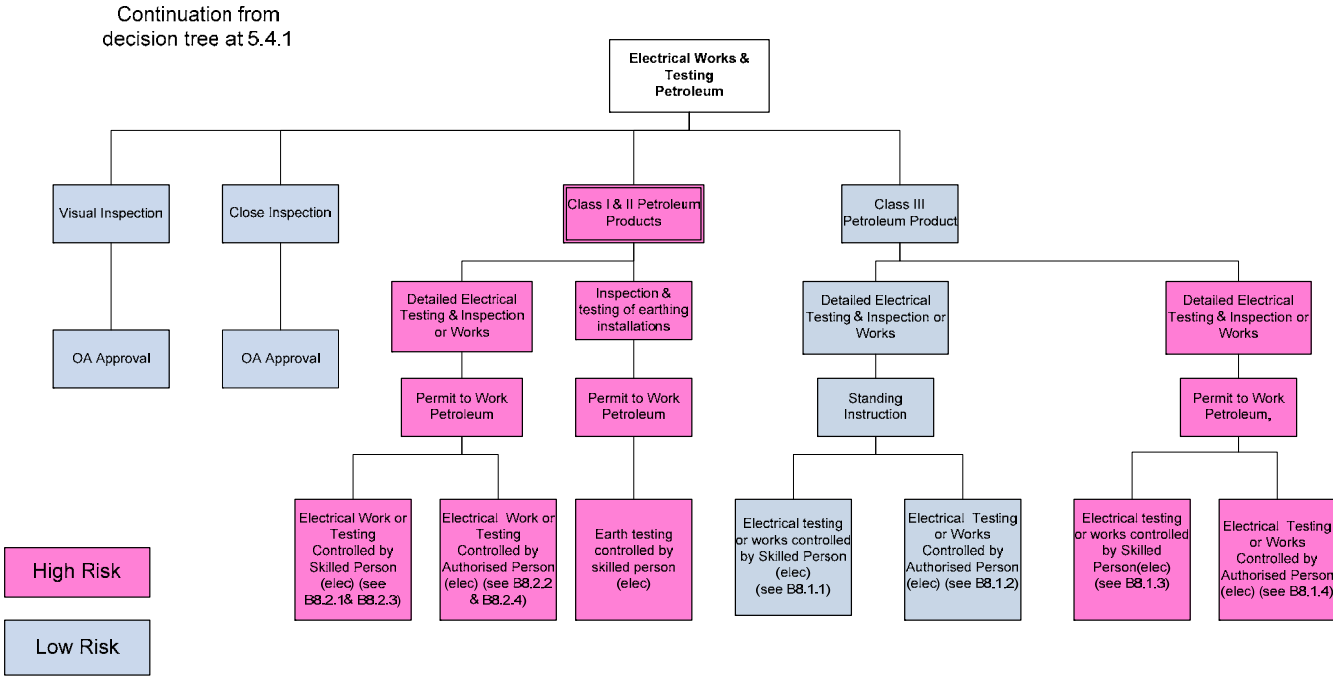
Continuation from decision tree at 5.4.1

Electrical Works & Testing Petroleum

Visual Inspection

OA Approval

Close Inspection

OA Approval

Class I & II Petroleum Products

Detailed Electrical Testing & Inspection or Works

Permit to Work Petroleum

Electrical Work or Testing Controlled by Skilled Person (elec) (see B8.2.1& B8.2.3)

Electrical Work or Testing Controlled by Authorised Person (elec) (see B8.2.2 & B8.2.4)

Inspection & testing of earthing installations

Permit to Work Petroleum

Earth testing controlled by skilled person (elec)

Class III Petroleum Product

Detailed Electrical Testing & Inspection or Works

Standing Instruction

Electrical testing or works controlled by Skilled Person (elec) (see B8.1.1)

Electrical Testing or Works Controlled by Authorised Person (elec) (see B8.1.2)

Detailed Electrical Testing & Inspection or Works

Permit to Work Petroleum,

Electrical testing or works controlled by Skilled Person(elec) (see B8.1.3)

Electrical Testing or Works Controlled by Authorised Person (elec) (see B8.1.4)

High Risk

Low Risk